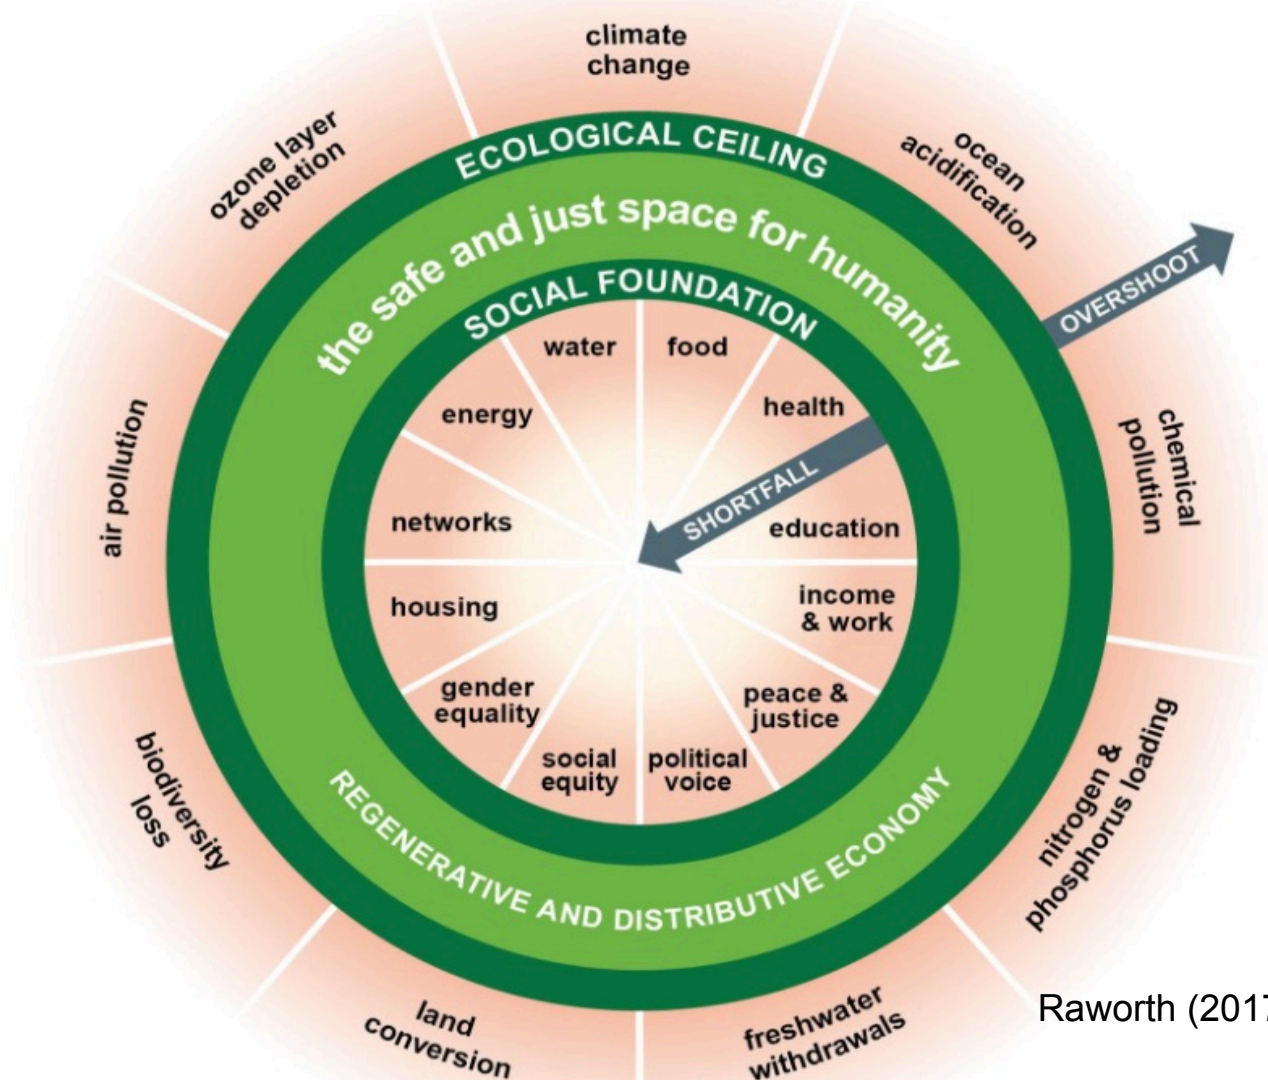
climate change

ocean acidification

chemical pollution

nitrogen & phosphorus loading

freshwater withdrawals

land conversion

biodiversity loss

air pollution

ozone layer depletion

ECOLOGICAL CEILING

the safe and just space for humanity

SOCIAL FOUNDATION

OVERSHOOT

SHORTFALL

water

food

health

education

income & work

peace & justice

political voice

social equity

gender equality

housing

networks

energy

REGENERATIVE AND DISTRIBUTIVE ECONOMY

Raworth (201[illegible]